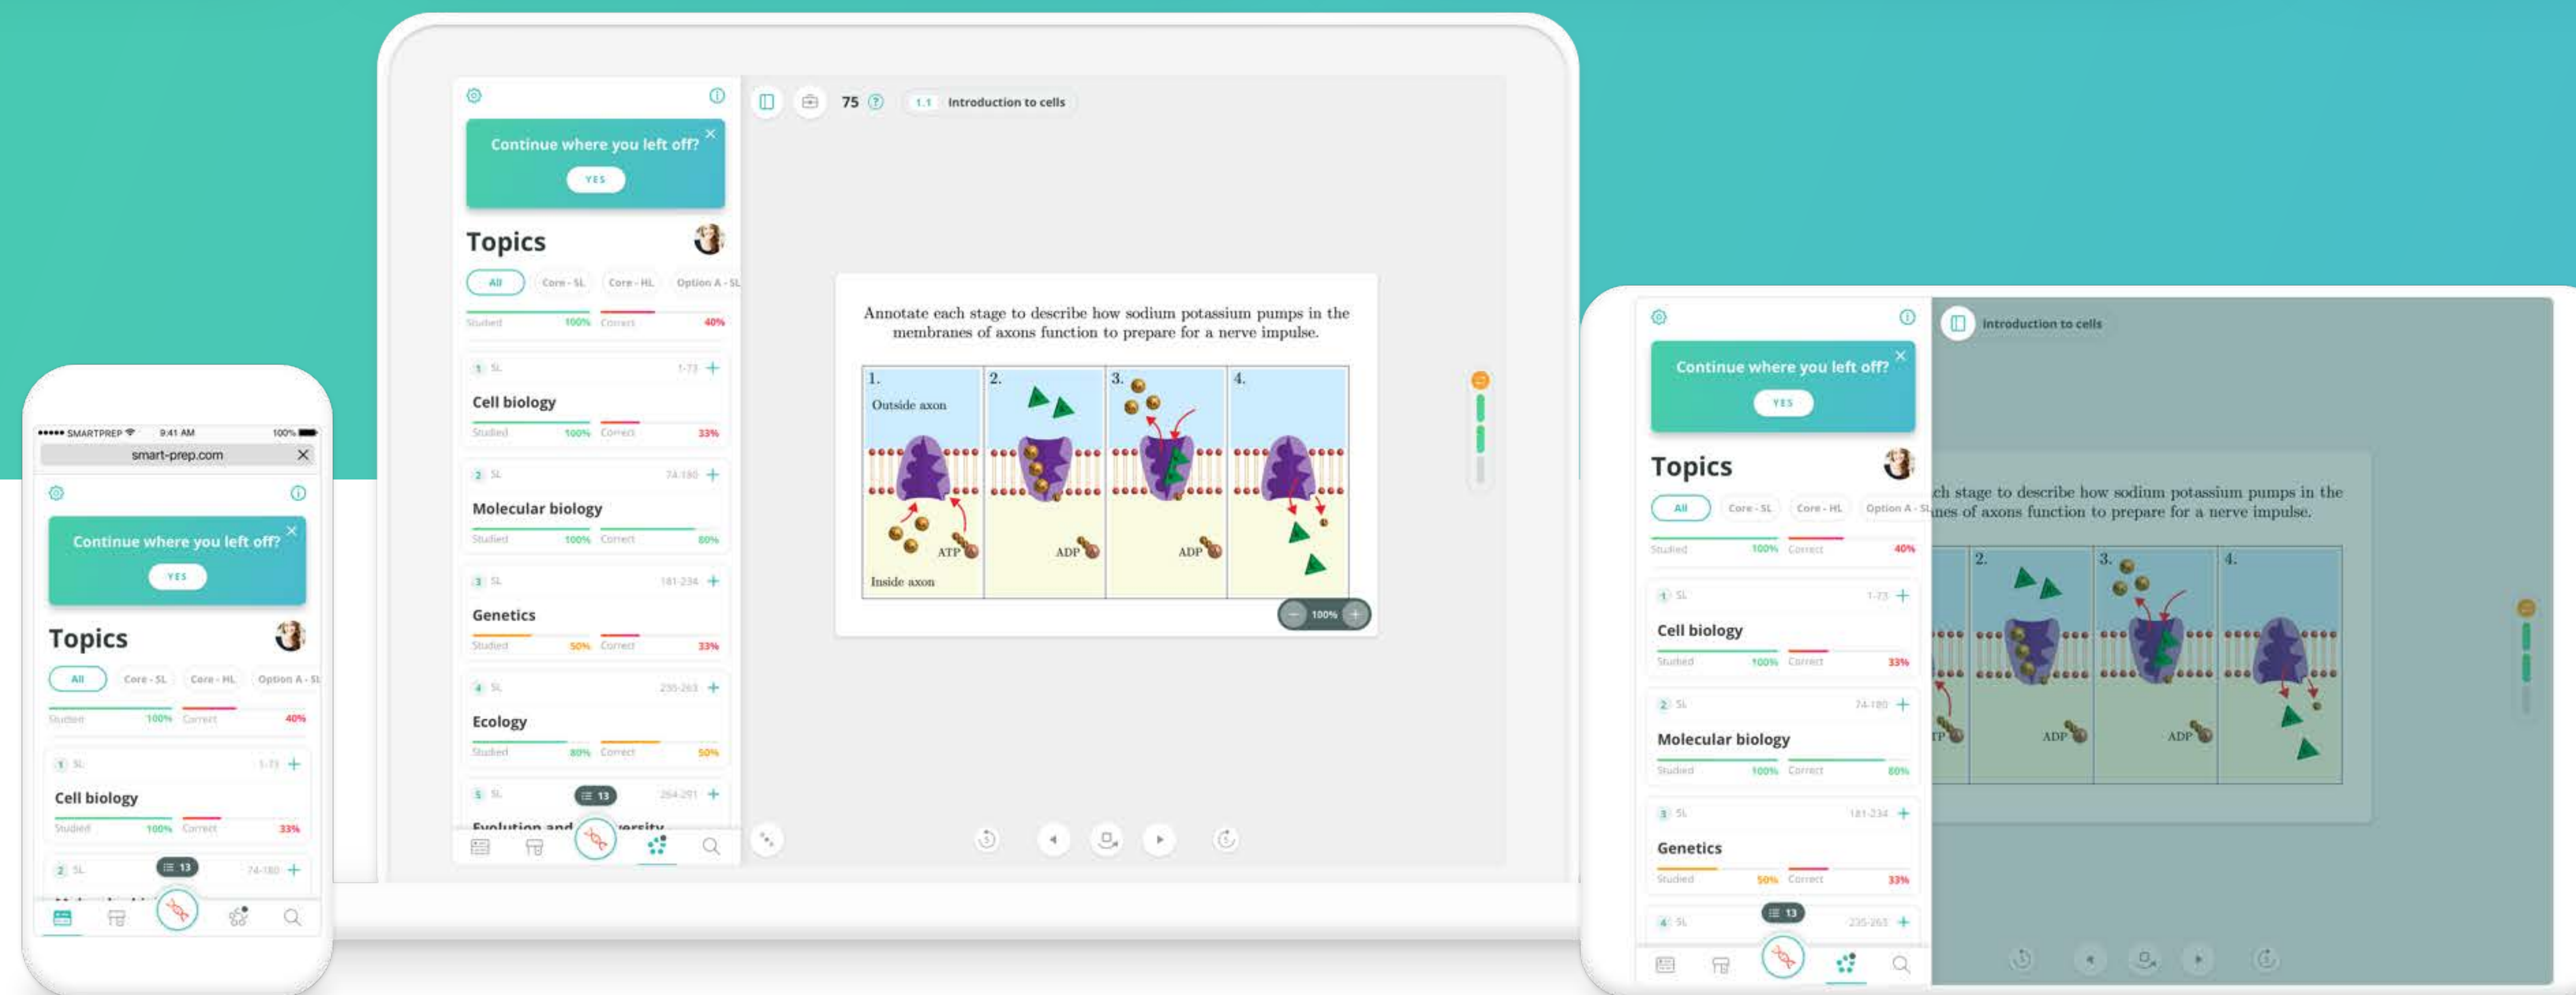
••••• SMARTPREP 9:41 AM 100%
smart-prep.com

Continue where you left off?
YES

Topics
All Core - SL Core - HL Option A - SL
Studied 100% Correct 40%

1 SL 1-73 +
Cell biology
Studied 100% Correct 33%

2 SL 74-180 +
13

Continue where you left off?
YES

Topics
All Core - SL Core - HL Option A - SL
Studied 100% Correct 40%

1 SL 1-73 +
Cell biology
Studied 100% Correct 33%

2 SL 74-180 +
Molecular biology
Studied 100% Correct 80%

3 SL 181-234 +
Genetics
Studied 50% Correct 33%

4 SL 235-263 +
Ecology
Studied 80% Correct 50%

5 SL 13 264-291 +
Evolution and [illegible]ersity

75 1.1 Introduction to cells

Annotate each stage to describe how sodium potassium pumps in the membranes of axons function to prepare for a nerve impulse.

1. Outside axon
ATP
Inside axon
2. ADP
3. ADP
4.

100%

Continue where you left off?
YES

Topics
All Core - SL Core - HL Option A - SL
Studied 100% Correct 40%

1 SL 1-73 +
Cell biology
Studied 100% Correct 33%

2 SL 74-180 +
Molecular biology
Studied 100% Correct 80%

3 SL 181-234 +
Genetics
Studied 50% Correct 33%

4 SL 13 235-263 +

Introduction to cells
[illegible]ch stage to describe how sodium potassium pumps in the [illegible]nes of axons function to prepare for a nerve impulse.
2. 3. 4.
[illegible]TP ADP ADP